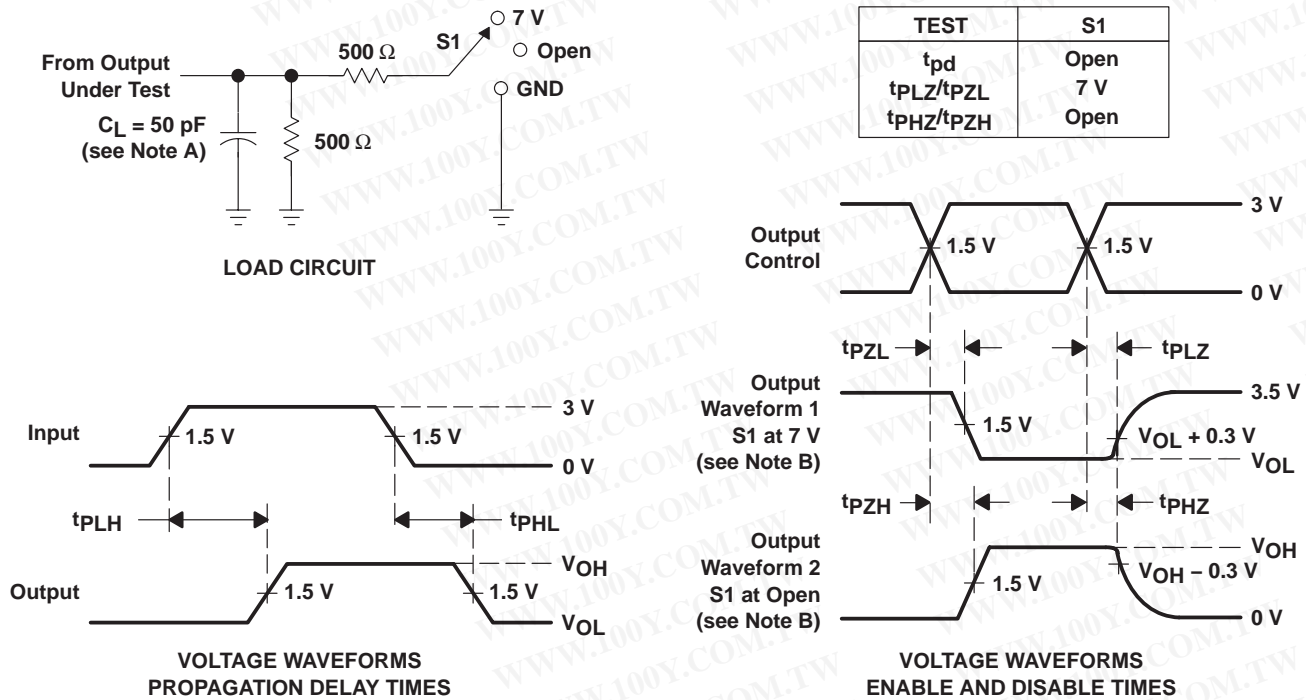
From Output Under Test

$C_L = 50$ pF (see Note A)

500 Ω

S1

7 V

Open

GND

500 Ω

LOAD CIRCUIT

| TEST | S1 |
|---|---|
| $t_{pd}$ | Open |
| $t_{PLZ}/t_{PZL}$ | 7 V |
| $t_{PHZ}/t_{PZH}$ | Open |

Output Control

1.5 V

1.5 V

3 V

0 V

$t_{PZL}$

$t_{PLZ}$

Output Waveform 1 S1 at 7 V (see Note B)

1.5 V

3.5 V

$V_{OL}$ + 0.3 V

$V_{OL}$

$t_{PZH}$

$t_{PHZ}$

Output Waveform 2 S1 at Open (see Note B)

1.5 V

$V_{OH}$

$V_{OH}$ – 0.3 V

0 V

VOLTAGE WAVEFORMS ENABLE AND DISABLE TIMES

Input

1.5 V

1.5 V

3 V

0 V

$t_{PLH}$

$t_{PHL}$

Output

1.5 V

1.5 V

$V_{OH}$

$V_{OL}$

VOLTAGE WAVEFORMS PROPAGATION DELAY TIMES

WWW.100Y.COM.TW